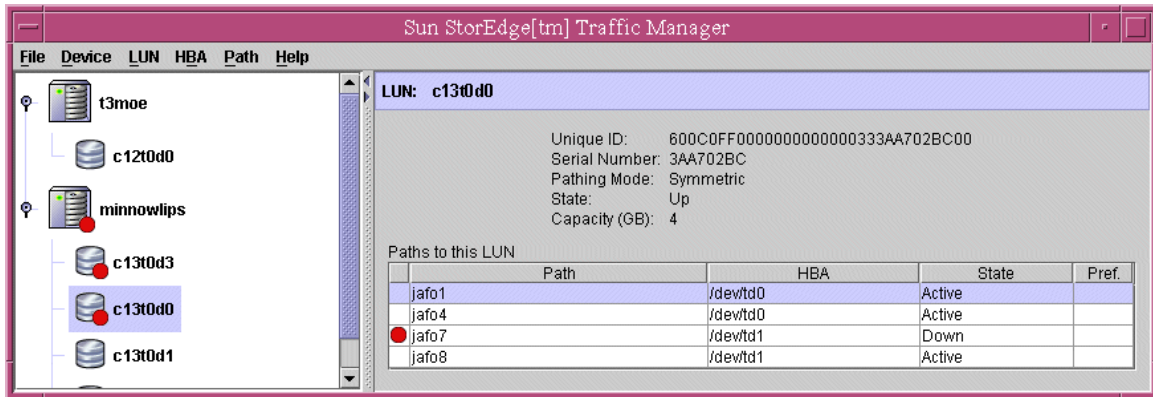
Sun StorEdge[tm] Traffic Manager

File Device LUN HBA Path Help

t3moe

c12t0d0

minnowlips

c13t0d3

c13t0d0

c13t0d1

LUN: c13t0d0

Unique ID: 600C0FF0000000000000333AA702BC00
Serial Number: 3AA702BC
Pathing Mode: Symmetric
State: Up
Capacity (GB): 4

Paths to this LUN

| | Path | HBA | State | Pref. |
|---|---|---|---|---|
| | jafo1 | /dev/td0 | Active | |
| | jafo4 | /dev/td0 | Active | |
| | jafo7 | /dev/td1 | Down | |
| | jafo8 | /dev/td1 | Active | |